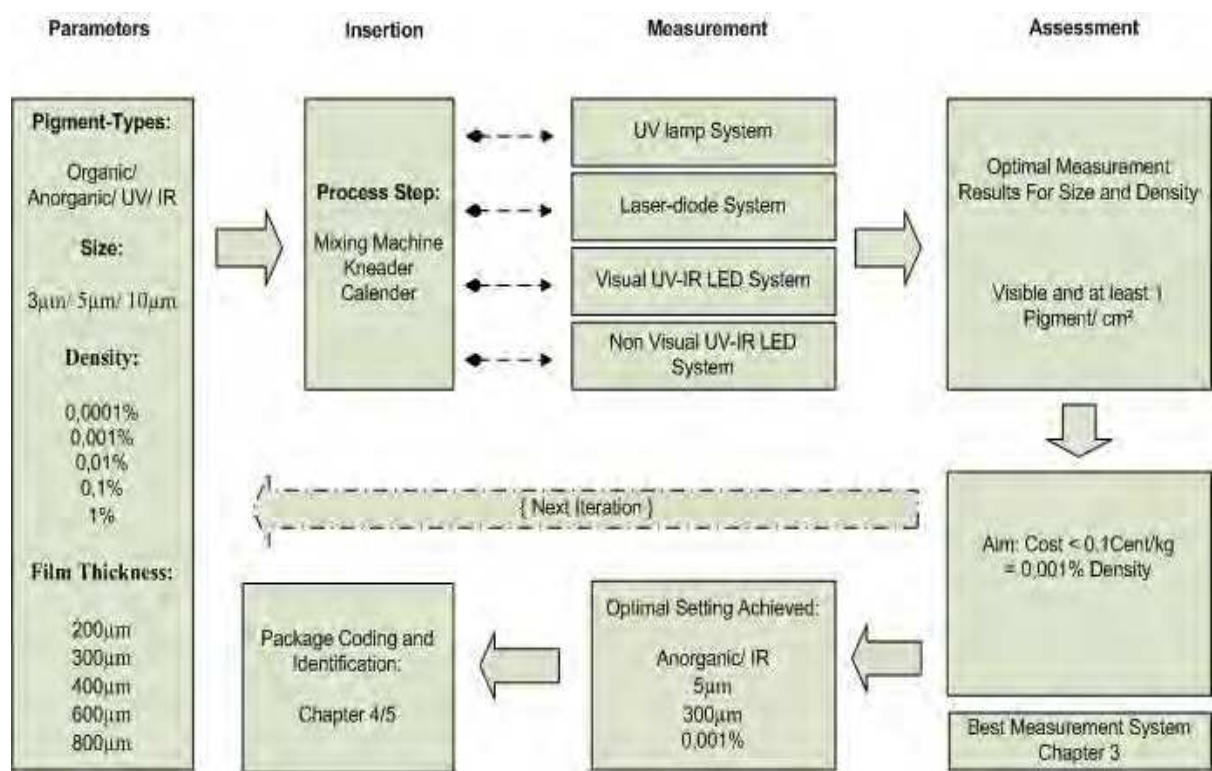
Parameters

Insertion

Measurement

Assessment

Pigment-Types:

Organic/ Anorganic/ UV/ IR

Size:

3µm/ 5µm/ 10µm

Density:

0,0001%
0,001%
0,01%
0,1%
1%

Film Thickness:

200µm
300µm
400µm
600µm
800µm

Process Step:

Mixing Machine
Kneader
Calender

UV lamp System

Laser-diode System

Visual UV-IR LED System

Non Visual UV-IR LED System

Optimal Measurement Results For Size and Density

Visible and at least 1 Pigment/ cm²

{ Next Iteration }

Aim: Cost < 0,1Cent/kg = 0,001% Density

Package Coding and Identification:

Chapter 4/5

Optimal Setting Achieved:

Anorganic/ IR
5µm
300µm
0,001%

Best Measurement System Chapter 3